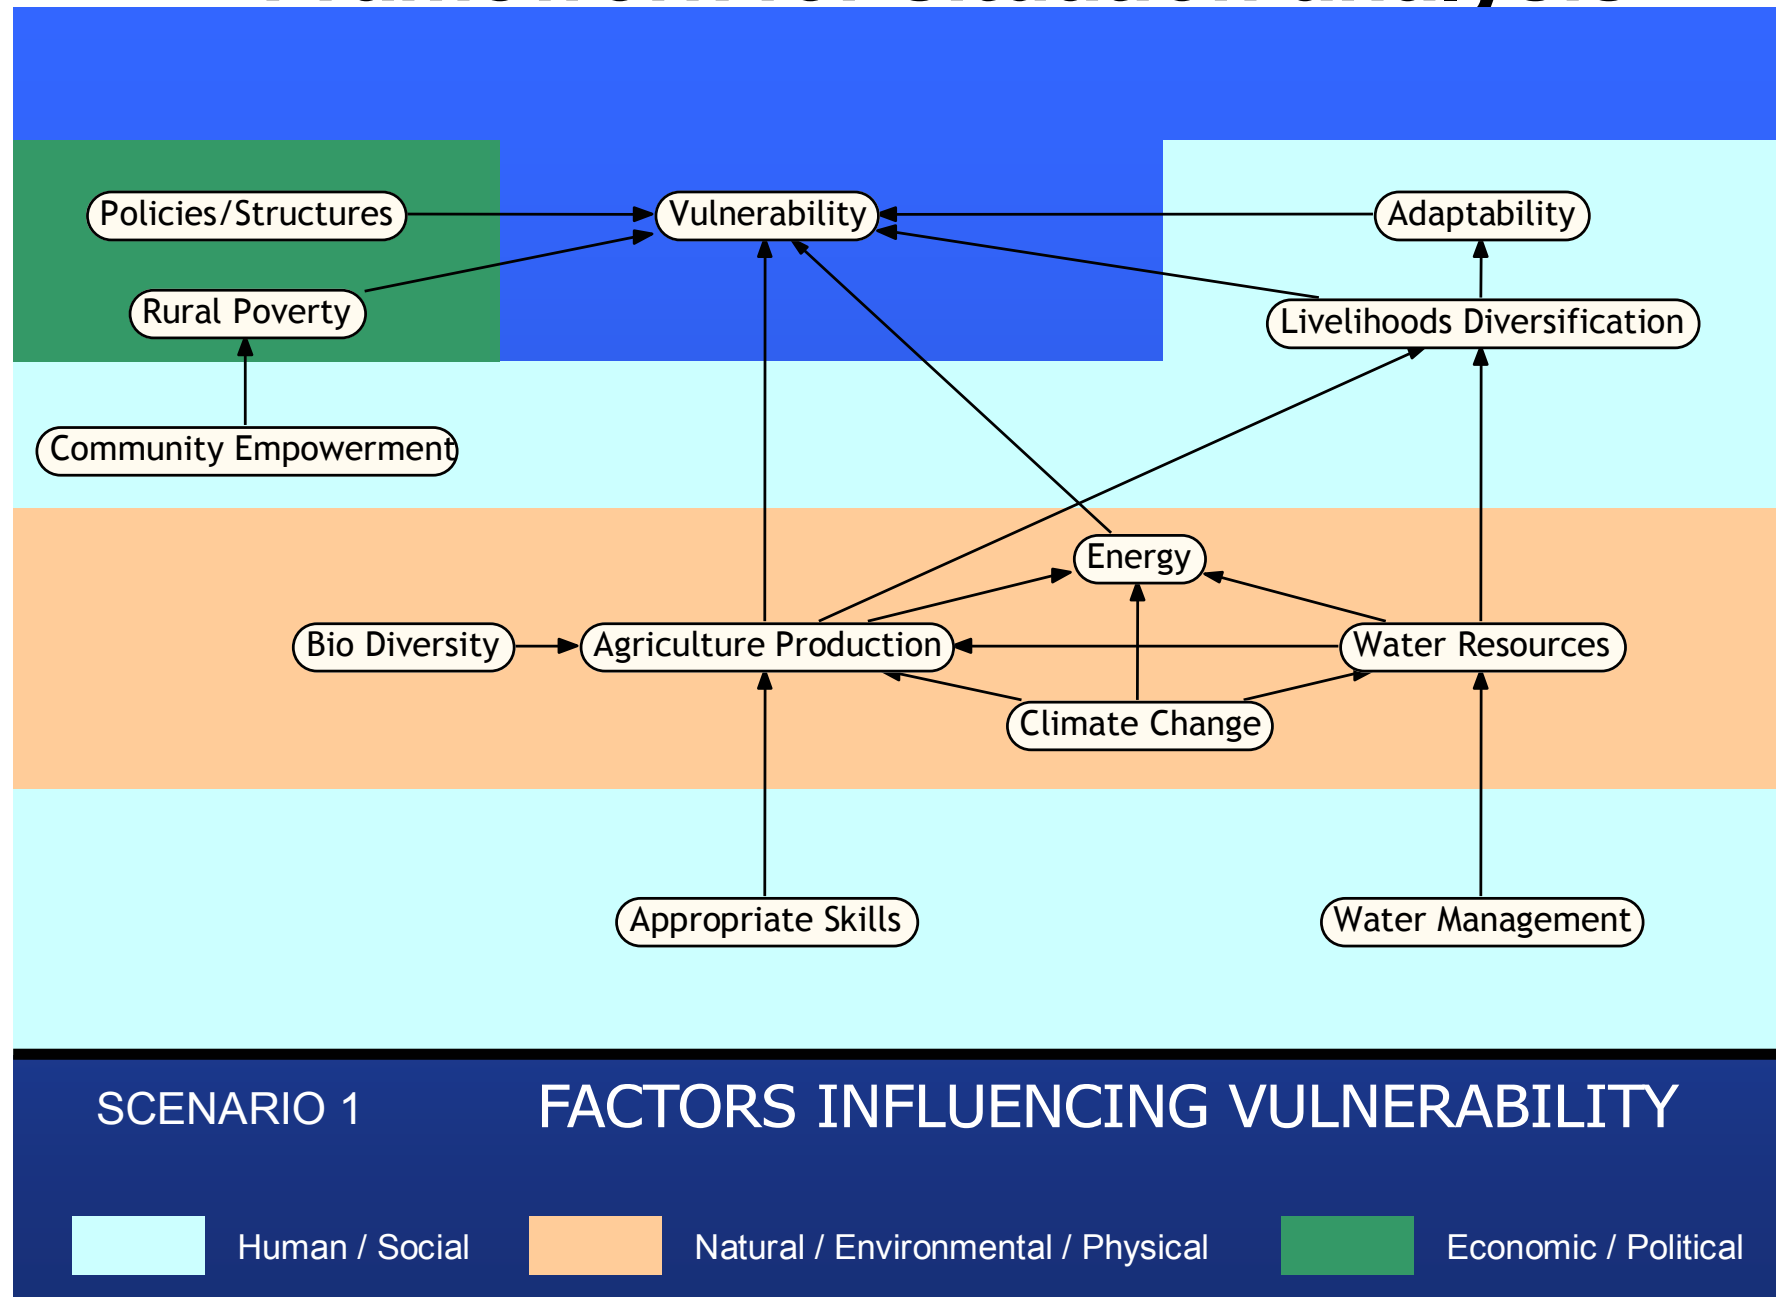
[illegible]

Policies/Structures

Vulnerability

Adaptability

Rural Poverty

Livelihoods Diversification

Community Empowerment

Energy

Bio Diversity

Agriculture Production

Water Resources

Climate Change

Appropriate Skills

Water Management

SCENARIO 1

FACTORS INFLUENCING VULNERABILITY

Human / Social

Natural / Environmental / Physical

Economic / Political